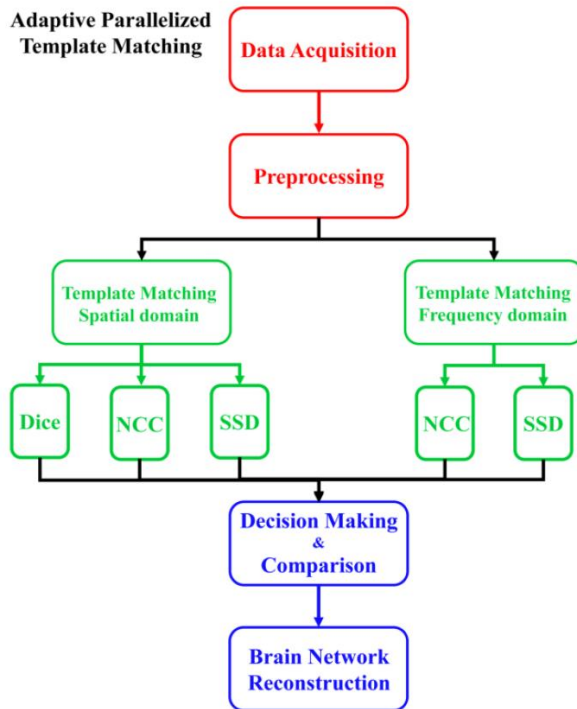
Adaptive Parallelized Template Matching

Data Acquisition

Preprocessing

Template Matching Spatial domain

Template Matching Frequency domain

Dice

NCC

SSD

NCC

SSD

Decision Making & Comparison

Brain Network Reconstruction